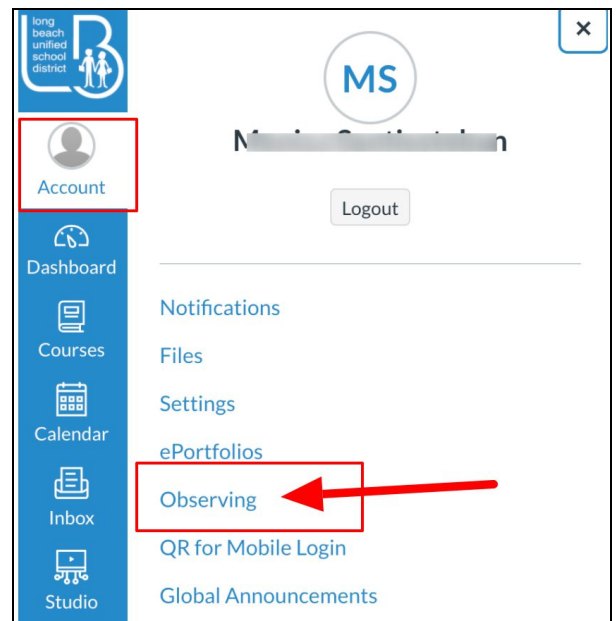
long beach unified school district

Account

Dashboard

Courses

Calendar

Inbox

Studio

×

MS

M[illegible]n

Logout

Notifications

Files

Settings

ePortfolios

Observing

QR for Mobile Login

Global Announcements